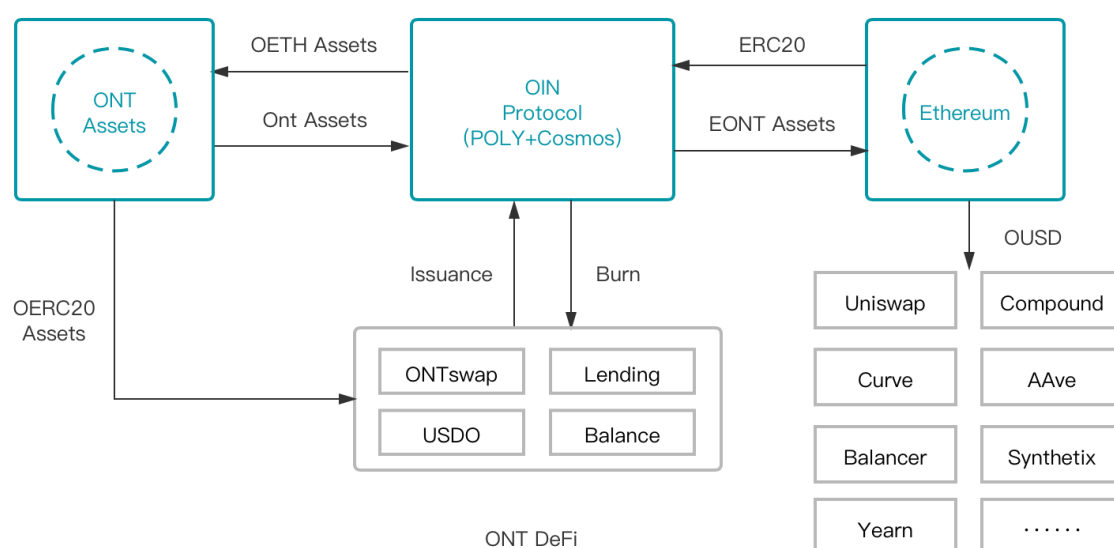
ONT Assets

OETH Assets

Ont Assets

OIN Protocol (POLY+Cosmos)

ERC20

EONT Assets

Ethereum

OUSD

Issuance

Burn

OERC20 Assets

ONTswap

Lending

USDO

Balance

ONT DeFi

Uniswap

Compound

Curve

AAve

Balancer

Synthetix

Yearn

······